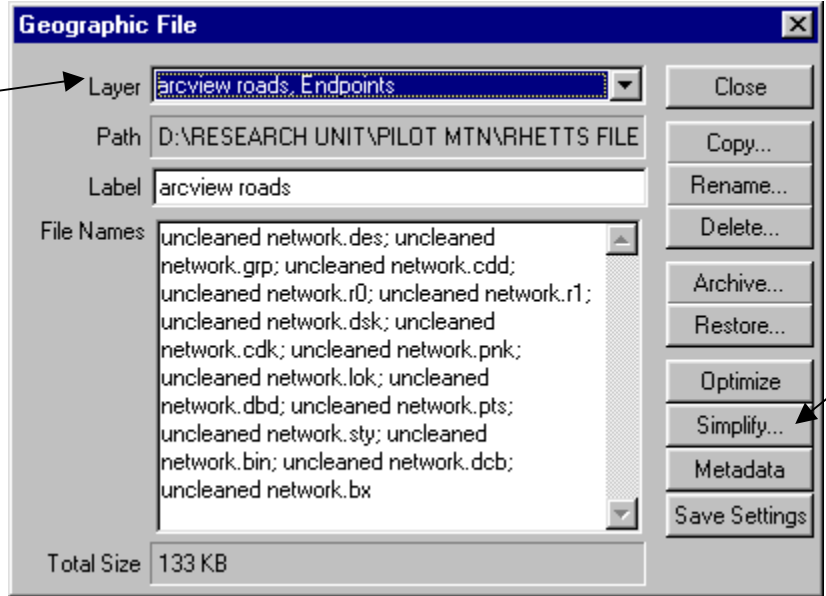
Geographic File

Layer arcview roads, Endpoints

Path D:\RESEARCH UNIT\PILOT MTN\RHETTS FILE

Label arcview roads

File Names uncleaned network.des; uncleaned network.grp; uncleaned network.cdd; uncleaned network.r0; uncleaned network.r1; uncleaned network.dsk; uncleaned network.cdk; uncleaned network.pnk; uncleaned network.lok; uncleaned network.dbd; uncleaned network.pts; uncleaned network.sty; uncleaned network.bin; uncleaned network.dcb; uncleaned network.bx

Total Size 133 KB

Close
Copy...
Rename...
Delete...
Archive...
Restore...
Optimize
Simplify...
Metadata
Save Settings